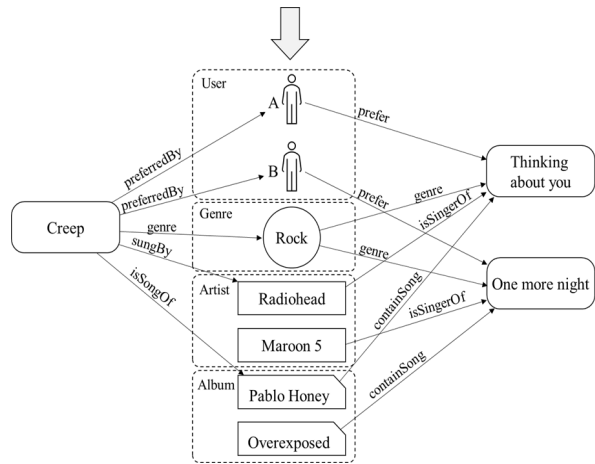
User

A

B

prefer

prefer

preferredBy

preferredBy

Creep

genre

sungBy

isSongOf

Genre

Rock

genre

genre

Thinking about you

One more night

Artist

Radiohead

isSingerOf

Maroon 5

isSingerOf

containSong

Album

Pablo Honey

Overexposed

containSong